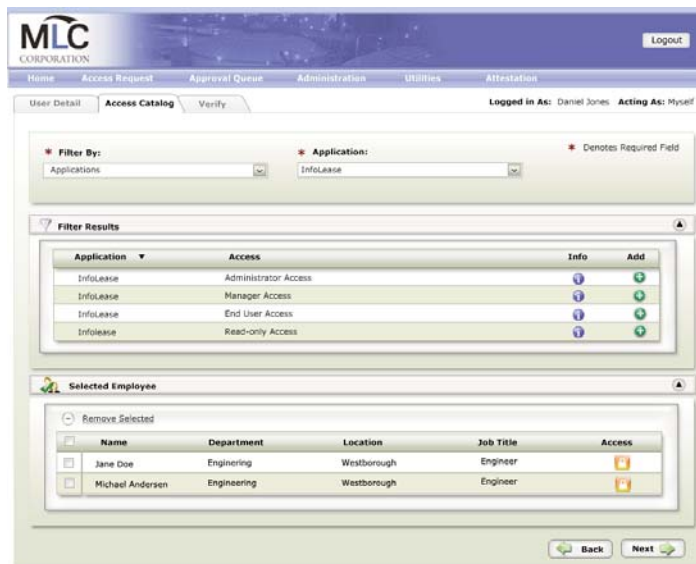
MLC CORPORATION

Logout

Home | Access Request | Approval Queue | Administration | Utilities | Attestation

User Detail | Access Catalog | Verify

Logged in As: Daniel Jones Acting As: Myself

* Filter By:
Applications

* Application:
InfoLease

* Denotes Required Field

Filter Results

| Application ▼ | Access | Info | Add |
|---|---|---|---|
| InfoLease | Administrator Access | | |
| InfoLease | Manager Access | | |
| InfoLease | End User Access | | |
| Infolease | Read-only Access | | |

Selected Employee

Remove Selected

| | Name | Department | Location | Job Title | Access |
|---|---|---|---|---|---|
| | Jane Doe | Enginering | Westborough | Engineer | |
| | Michael Andersen | Engineering | Westborough | Engineer | |

Back | Next